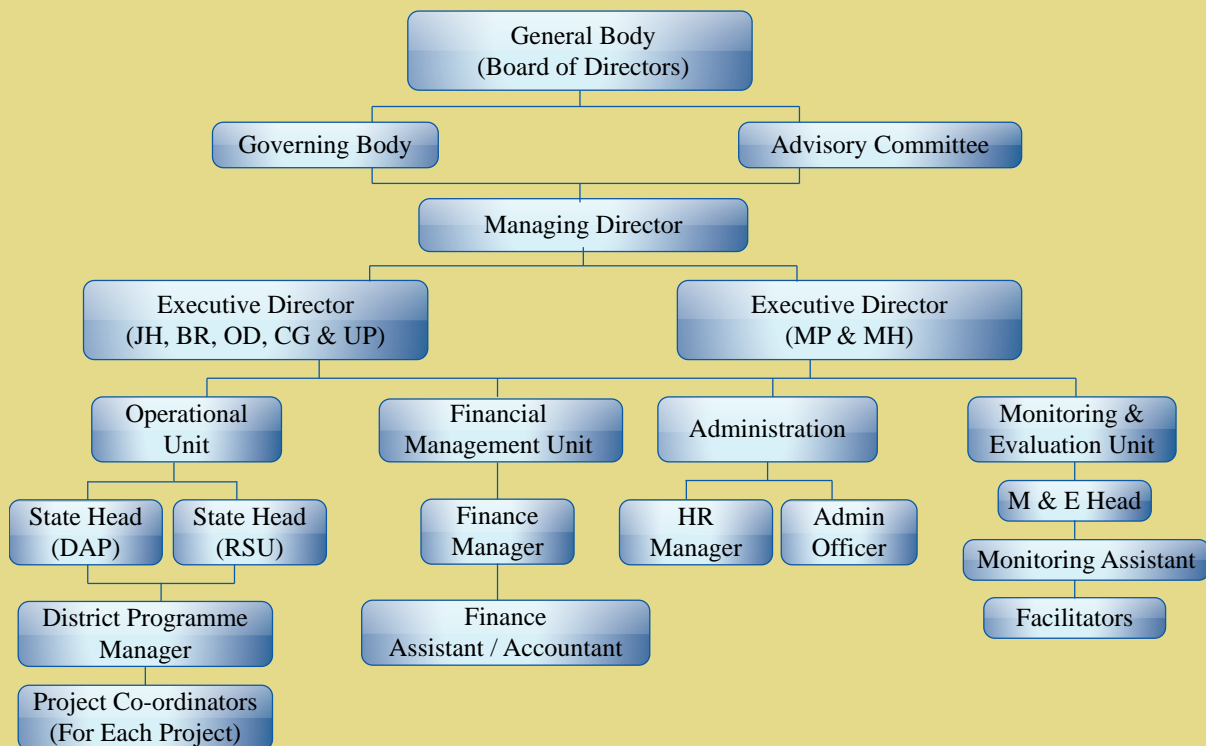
General Body
(Board of Directors)

Governing Body

Advisory Committee

Managing Director

Executive Director
(JH, BR, OD, CG & UP)

Executive Director
(MP & MH)

Operational Unit

Financial Management Unit

Administration

Monitoring & Evaluation Unit

State Head
(DAP)

State Head
(RSU)

District Programme Manager

Project Co-ordinators
(For Each Project)

Finance Manager

Finance Assistant / Accountant

HR Manager

Admin Officer

M & E Head

Monitoring Assistant

Facilitators